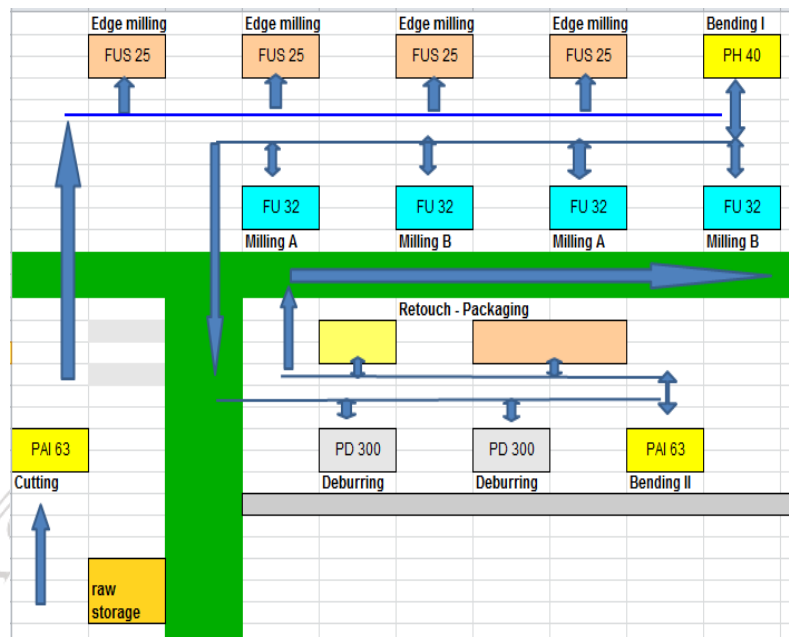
Edge milling
FUS 25

Edge milling
FUS 25

Edge milling
FUS 25

Edge milling
FUS 25

Bending I
PH 40

FU 32
Milling A

FU 32
Milling B

FU 32
Milling A

FU 32
Milling B

Retouch - Packaging

PAI 63
Cutting

PD 300
Deburring

PD 300
Deburring

PAI 63
Bending II

raw storage